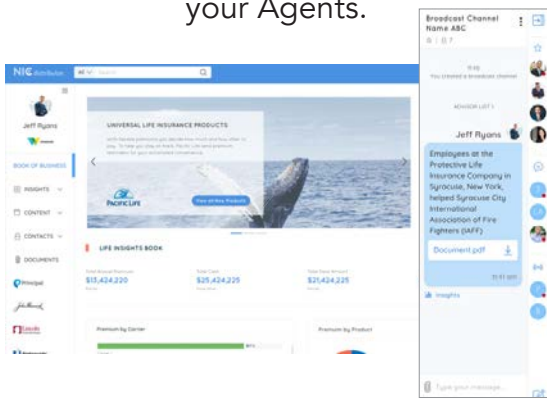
your Agents.

NIC Distribution

Jeff Ryans

BOOK OF BUSINESS

INSIGHTS

CONTENT

CONTACTS

DOCUMENTS

Principal

UNIVERSAL LIFE INSURANCE PRODUCTS

PACIFIC LIFE

View all New Products

LIFE INSIGHTS BOOK

$13,424,220

$25,424,225

$21,424,225

Premium by Carrier

Premium by Product

Broadcast Channel Name ABC

You created a broadcast channel

ADVISOR LIST 1

Jeff Ryans

Employees at the Protective Life Insurance Company in Syracuse, New York, helped Syracuse City International Association of Fire Fighters (IAFF)

Document.pdf

Insights

Type your message...